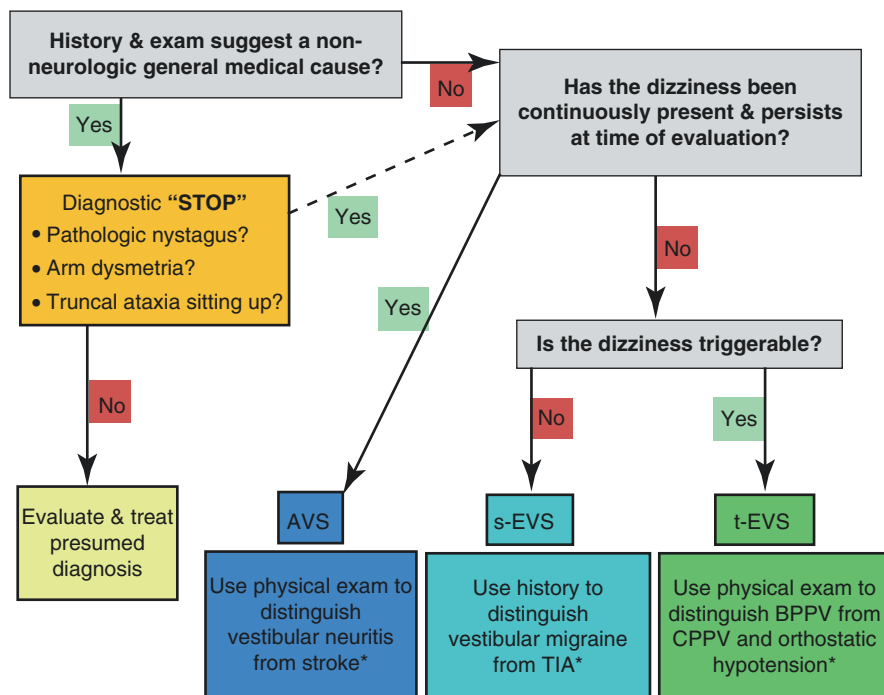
History & exam suggest a non-neurologic general medical cause?

No

Has the dizziness been continuously present & persists at time of evaluation?

Yes

Diagnostic "STOP"
• Pathologic nystagus?
• Arm dysmetria?
• Truncal ataxia sitting up?

Yes

Yes

No

No

Is the dizziness triggerable?

No

Yes

Evaluate & treat presumed diagnosis

AVS

s-EVS

t-EVS

Use physical exam to distinguish vestibular neuritis from stroke*

Use history to distinguish vestibular migraine from TIA*

Use physical exam to distinguish BPPV from CPPV and orthostatic hypotension*